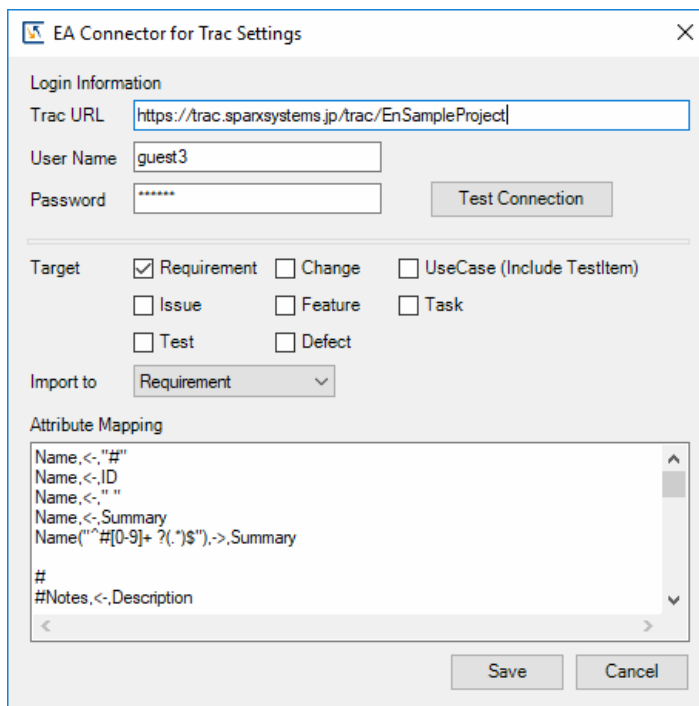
EA Connector for Trac Settings

Login Information

Trac URL https://trac.sparxsystems.jp/trac/EnSampleProject

User Name guest3

Password ******

Test Connection

Target
Requirement
Change
UseCase (Include TestItem)
Issue
Feature
Task
Test
Defect

Import to Requirement

Attribute Mapping

Name,<-,"#"
Name,<-,ID
Name,<-," "
Name,<-,Summary
Name("^#[0-9]+ ?(.*)$"),->,Summary

#
#Notes,<-,Description

Save
Cancel